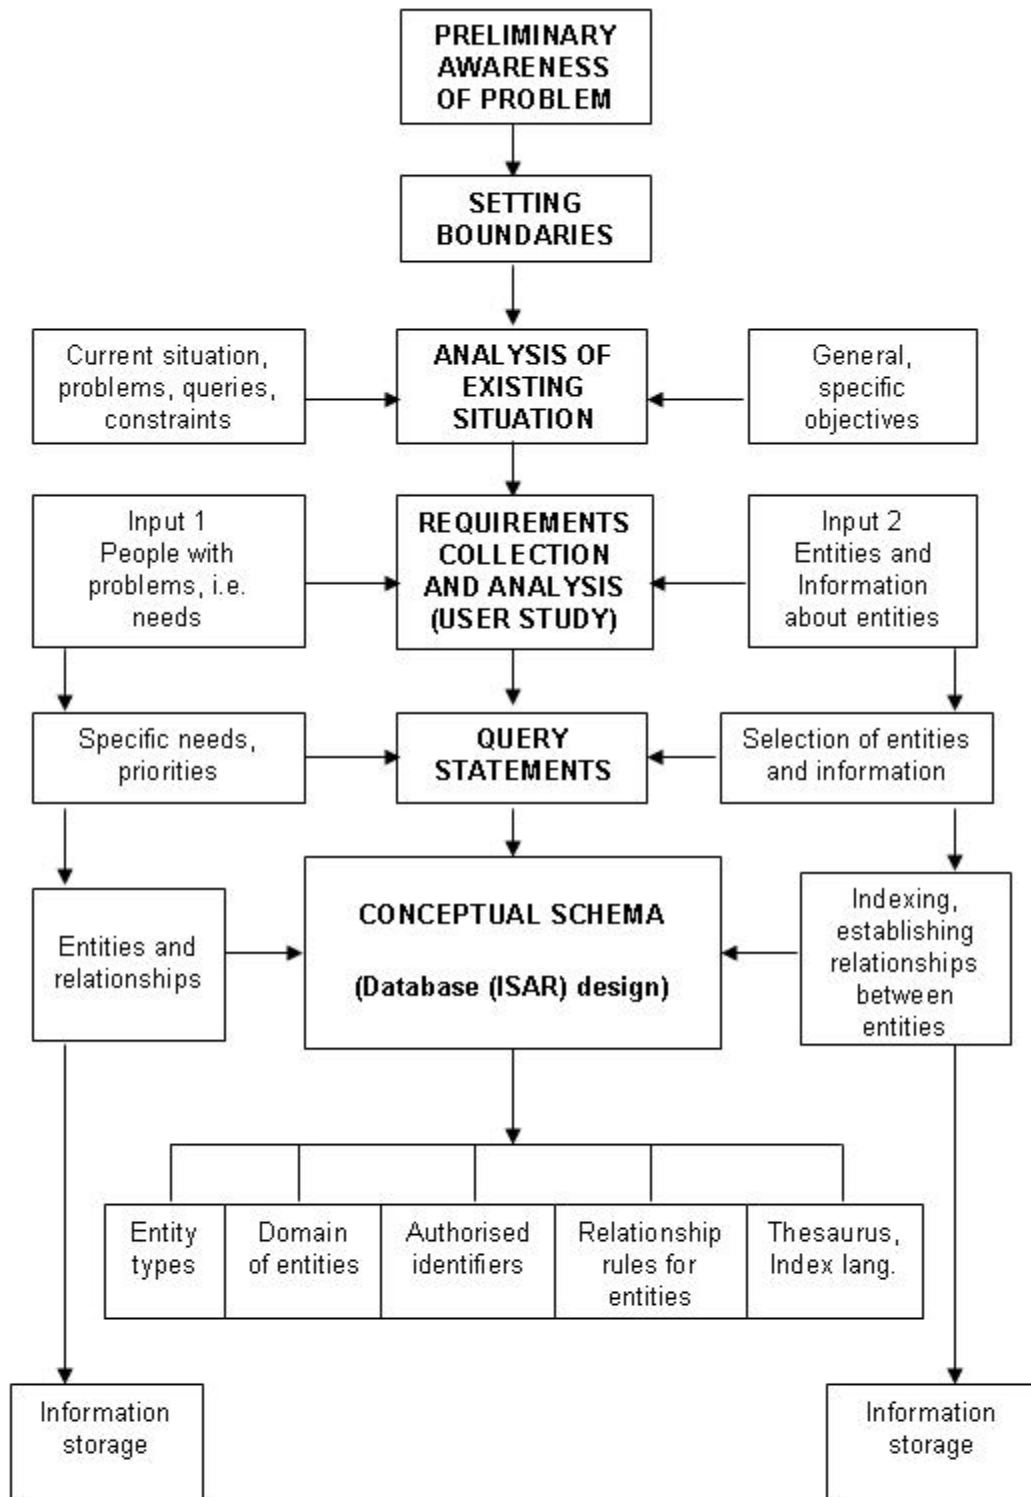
PRELIMINARY AWARENESS OF PROBLEM

SETTING BOUNDARIES

Current situation, problems, queries, constraints

ANALYSIS OF EXISTING SITUATION

General, specific objectives

Input 1
People with problems, i.e. needs

REQUIREMENTS COLLECTION AND ANALYSIS (USER STUDY)

Input 2
Entities and Information about entities

Specific needs, priorities

QUERY STATEMENTS

Selection of entities and information

Entities and relationships

CONCEPTUAL SCHEMA

(Database (ISAR) design)

Indexing, establishing relationships between entities

| Entity types | Domain of entities | Authorised identifiers | Relationship rules for entities | Thesaurus, Index lang. |
|---|---|---|---|---|

Information storage

Information storage